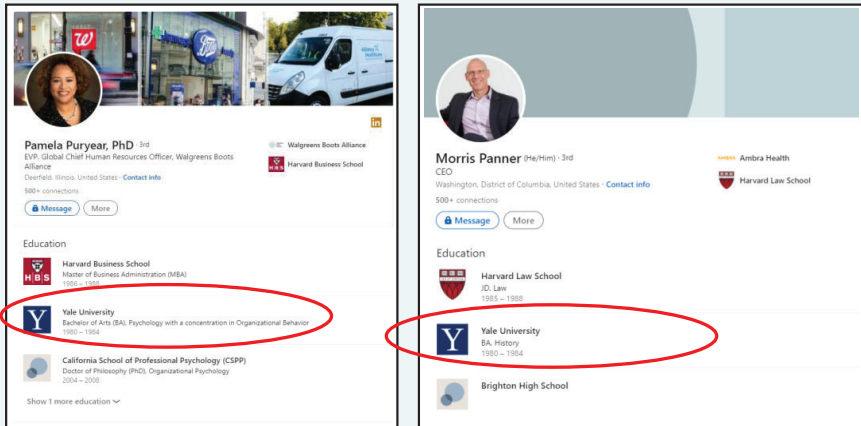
Pamela Puryear, PhD · 3rd
EVP, Global Chief Human Resources Officer, Walgreens Boots Alliance
Deerfield, Illinois, United States · Contact info
500+ connections

Message
More

Walgreens Boots Alliance
Harvard Business School

Education

Harvard Business School
Master of Business Administration (MBA)
1986 – 1988

Yale University
Bachelor of Arts (BA), Psychology with a concentration in Organizational Behavior
1980 – 1984

California School of Professional Psychology (CSPP)
Doctor of Philosophy (PhD), Organizational Psychology
2004 – 2008

Show 1 more education

Morris Panner (He/Him) · 3rd
CEO
Washington, District of Columbia, United States · Contact info
500+ connections

Message
More

Ambra Health
Harvard Law School

Education

Harvard Law School
JD, Law
1985 – 1988

Yale University
BA, History
1980 – 1984

Brighton High School